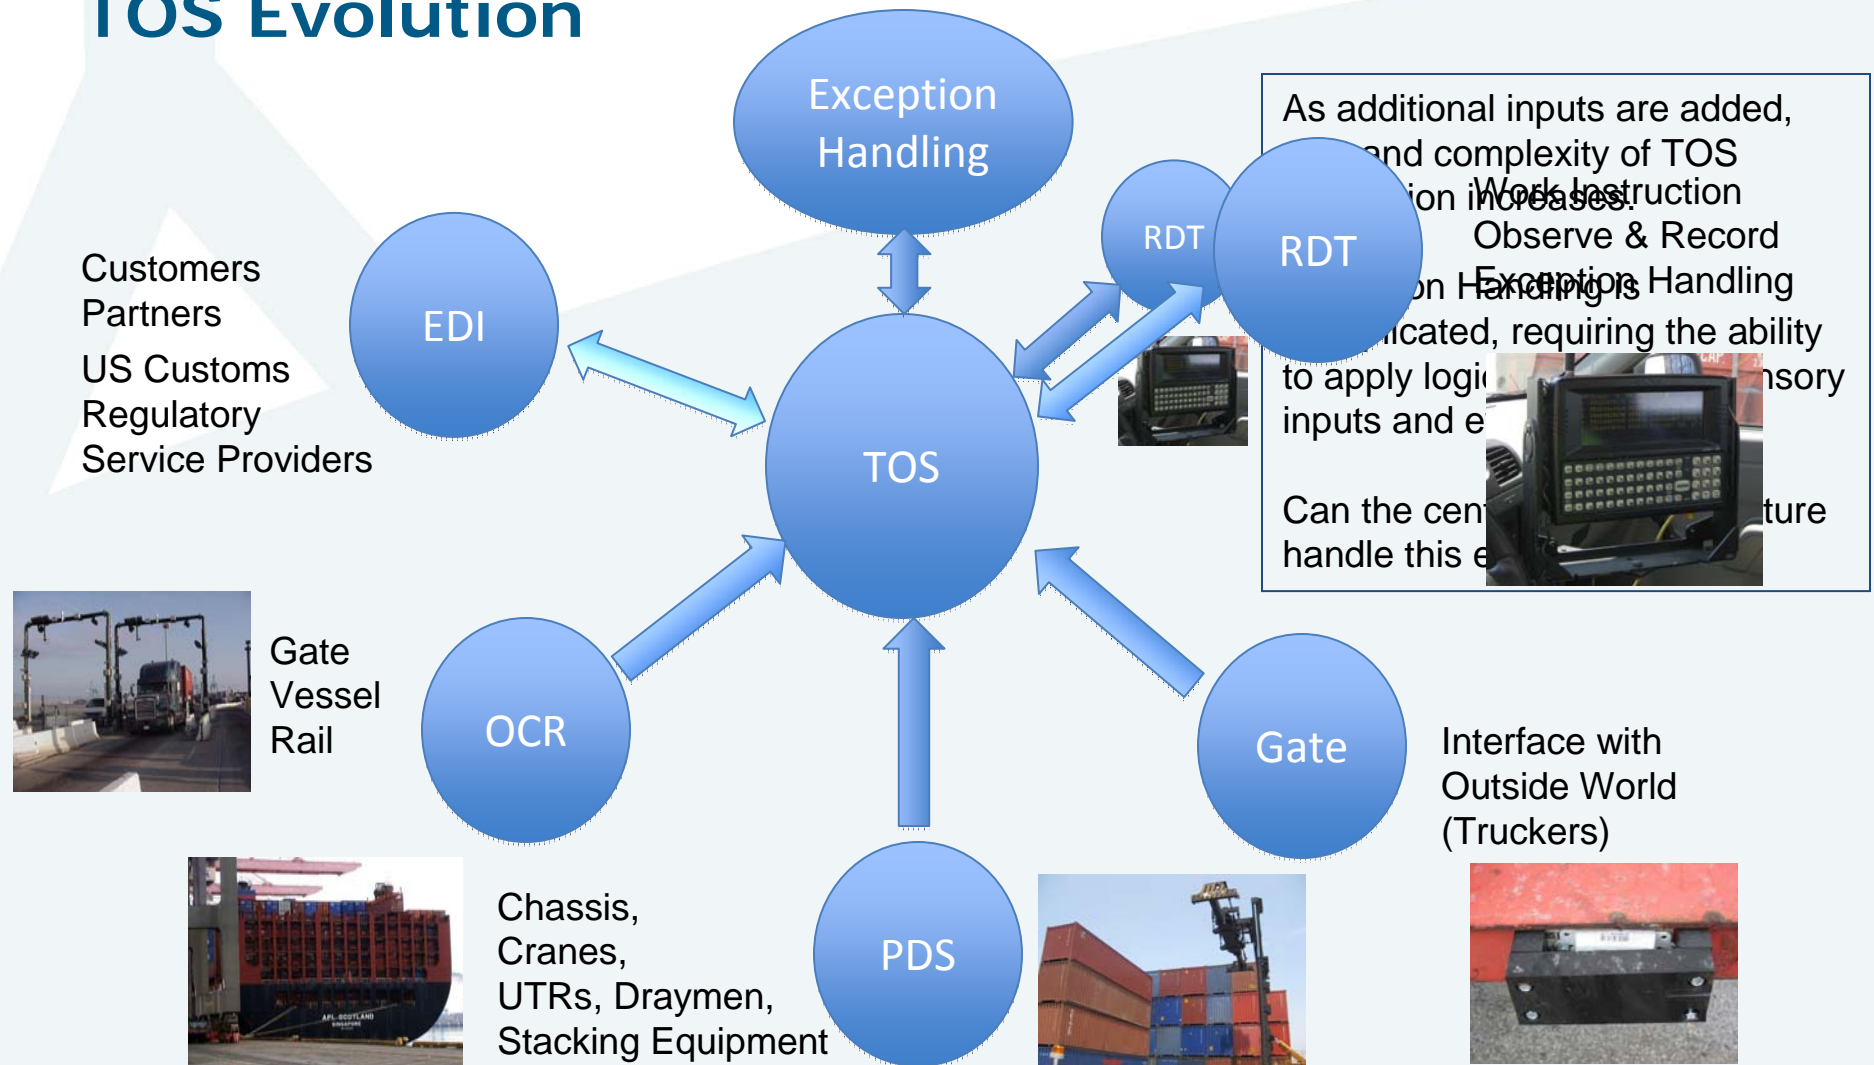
TOS Evolution

Exception Handling

Customers
Partners
US Customs
Regulatory
Service Providers

EDI

TOS

RDT

RDT

As additional inputs are added, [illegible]and complexity of TOS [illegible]ion increases. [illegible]on Handling is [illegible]licated, requiring the ability to apply logi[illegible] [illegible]nsory inputs and e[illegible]

Can the cen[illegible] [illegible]ture handle this e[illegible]

Work Instruction
Observe & Record
Exception Handling

Gate
Vessel
Rail

OCR

Gate

Interface with Outside World (Truckers)

Chassis,
Cranes,
UTRs, Draymen,
Stacking Equipment

PDS